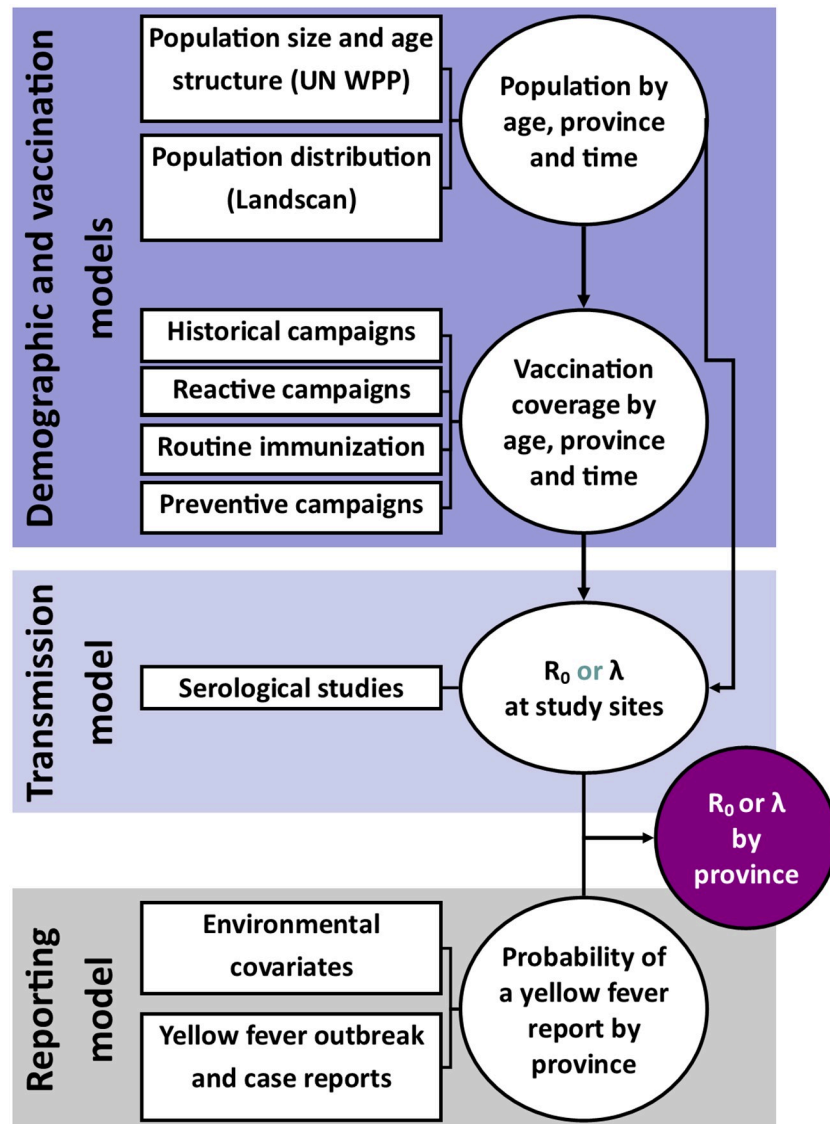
Demographic and vaccination models

Population size and age structure (UN WPP)

Population distribution (Landscan)

Population by age, province and time

Historical campaigns

Reactive campaigns

Routine immunization

Preventive campaigns

Vaccination coverage by age, province and time

Transmission model

Serological studies

$R_0$ or λ at study sites

$R_0$ or λ by province

Reporting model

Environmental covariates

Yellow fever outbreak and case reports

Probability of a yellow fever report by province